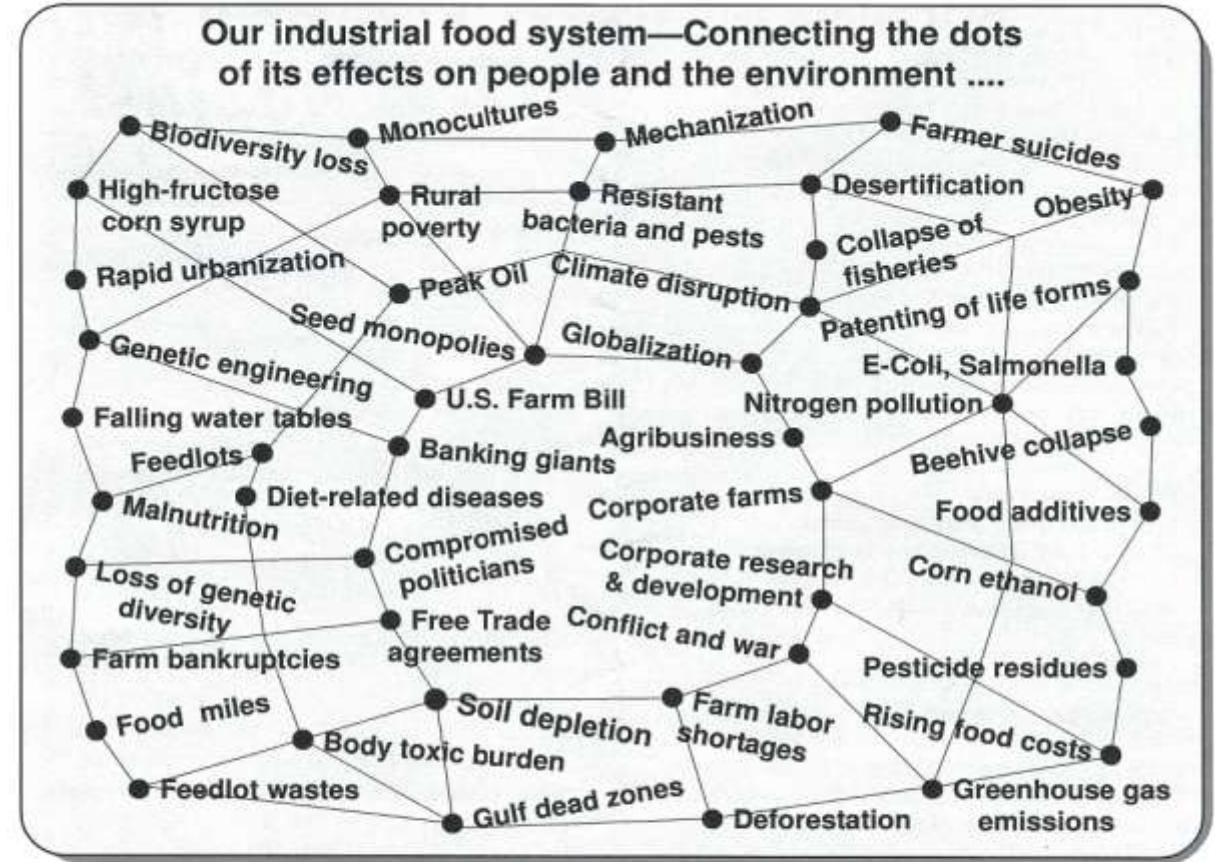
Our industrial food system—Connecting the dots of its effects on people and the environment ....

Biodiversity loss
Monocultures
Mechanization
Farmer suicides
High-fructose corn syrup
Rural poverty
Resistant bacteria and pests
Desertification
Obesity
Collapse of fisheries
Rapid urbanization
Peak Oil
Climate disruption
Patenting of life forms
Seed monopolies
Globalization
Genetic engineering
E-Coli, Salmonella
U.S. Farm Bill
Nitrogen pollution
Falling water tables
Banking giants
Agribusiness
Feedlots
Beehive collapse
Diet-related diseases
Malnutrition
Corporate farms
Food additives
Compromised politicians
Corporate research & development
Loss of genetic diversity
Corn ethanol
Free Trade agreements
Conflict and war
Farm bankruptcies
Pesticide residues
Food miles
Soil depletion
Farm labor shortages
Rising food costs
Body toxic burden
Feedlot wastes
Gulf dead zones
Deforestation
Greenhouse gas emissions